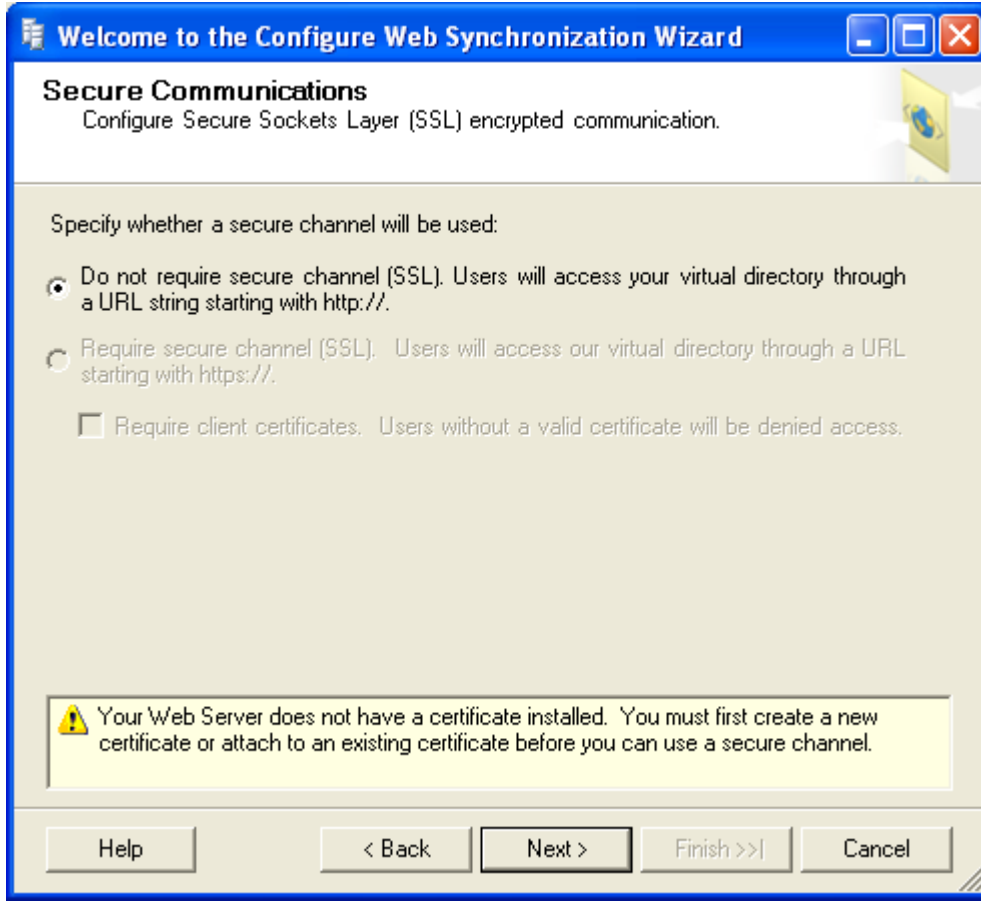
Welcome to the Configure Web Synchronization Wizard

Secure Communications
Configure Secure Sockets Layer (SSL) encrypted communication.

Specify whether a secure channel will be used:

Do not require secure channel (SSL). Users will access your virtual directory through a URL string starting with http://.

Require secure channel (SSL). Users will access our virtual directory through a URL starting with https://.

Require client certificates. Users without a valid certificate will be denied access.

Your Web Server does not have a certificate installed. You must first create a new certificate or attach to an existing certificate before you can use a secure channel.

Help
< Back
Next >
Finish >>|
Cancel